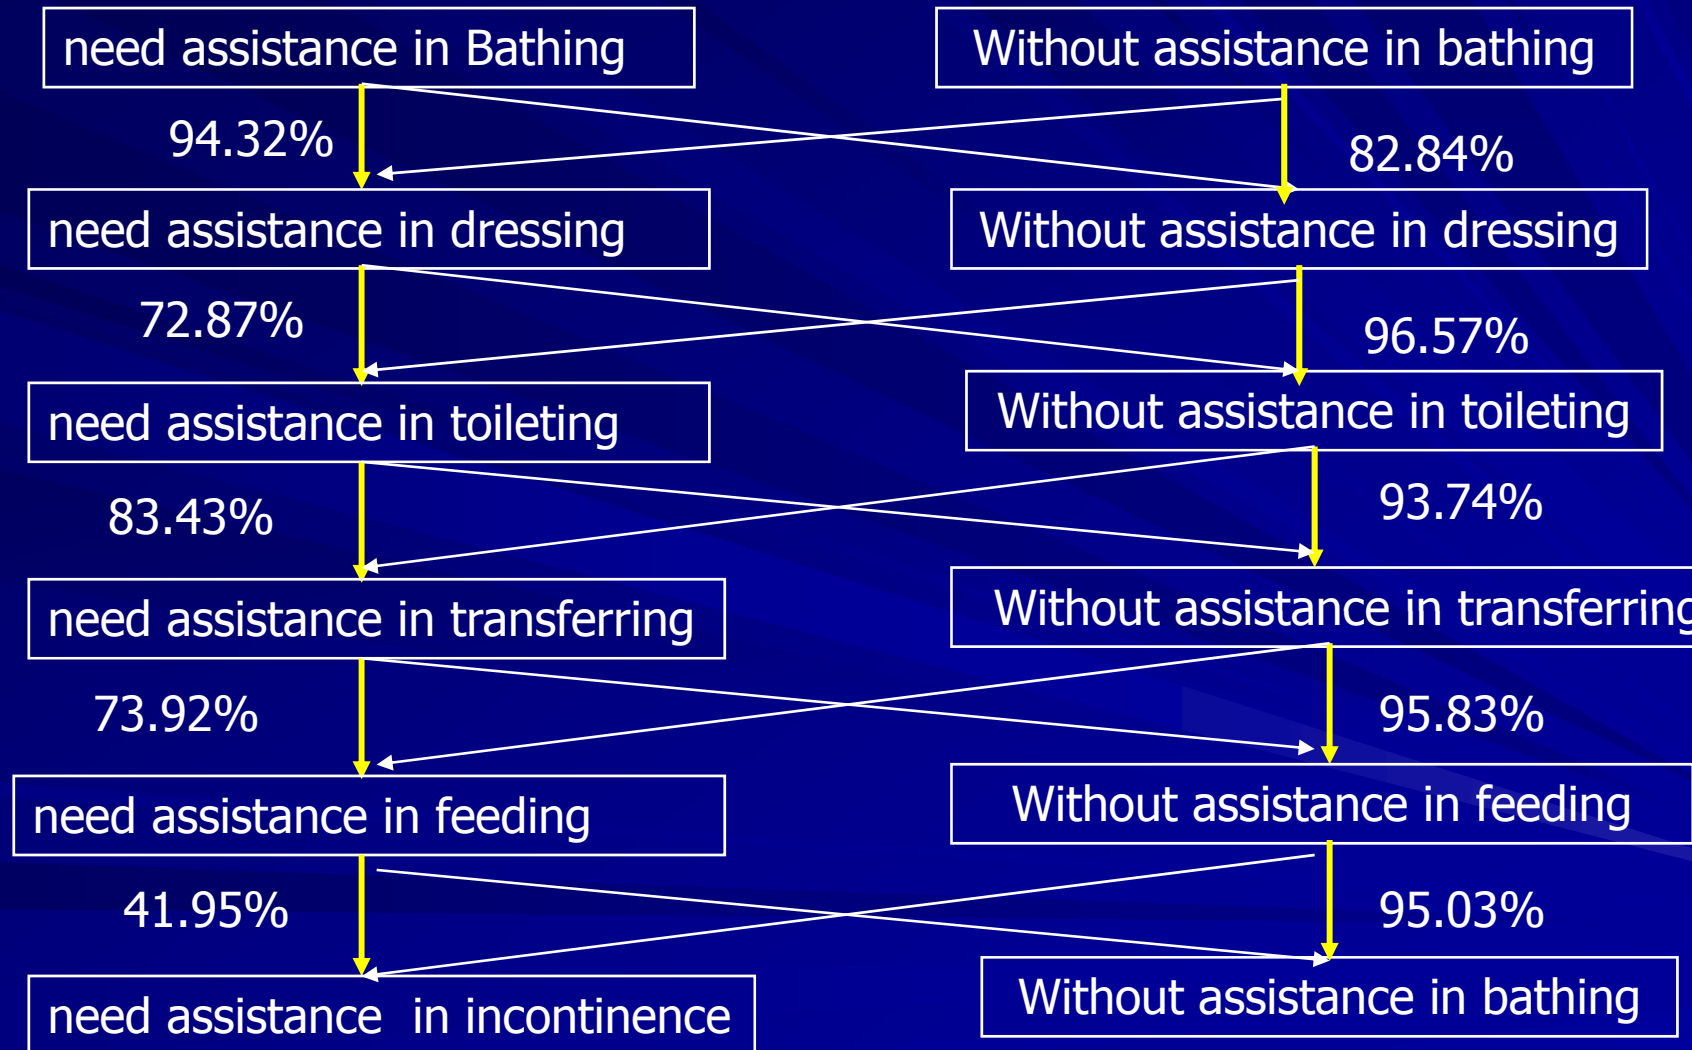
need assistance in Bathing

Without assistance in bathing

94.32%

82.84%

need assistance in dressing

Without assistance in dressing

72.87%

96.57%

need assistance in toileting

Without assistance in toileting

83.43%

93.74%

need assistance in transferring

Without assistance in transferring

73.92%

95.83%

need assistance in feeding

Without assistance in feeding

41.95%

95.03%

need assistance in incontinence

Without assistance in bathing